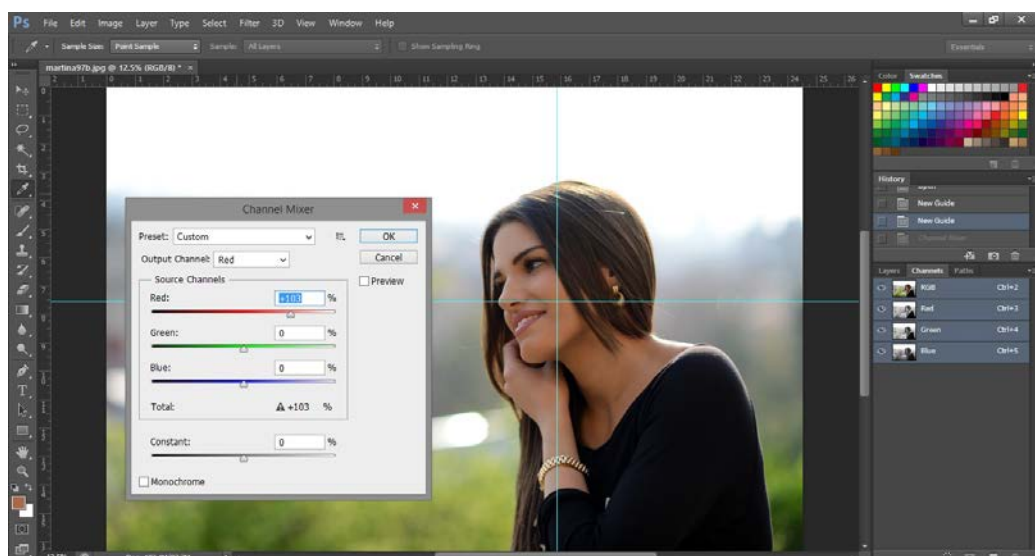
Ps File Edit Image Layer Type Select Filter 3D View Window Help

Sample Size: Point Sample Sample: All Layers Show Sampling Ring

Essentials

martina97b.jpg @ 12.5% (RGB/8) * ×

Color Swatches

History

New Guide

New Guide

Channel Mixer

Layers Channels Paths

RGB Ctrl+2

Red Ctrl+3

Green Ctrl+4

Blue Ctrl+5

Channel Mixer

Preset: Custom

OK

Output Channel: Red

Cancel

Preview

Source Channels

Red: +103 %

Green: 0 %

Blue: 0 %

Total: +103 %

Constant: 0 %

Monochrome